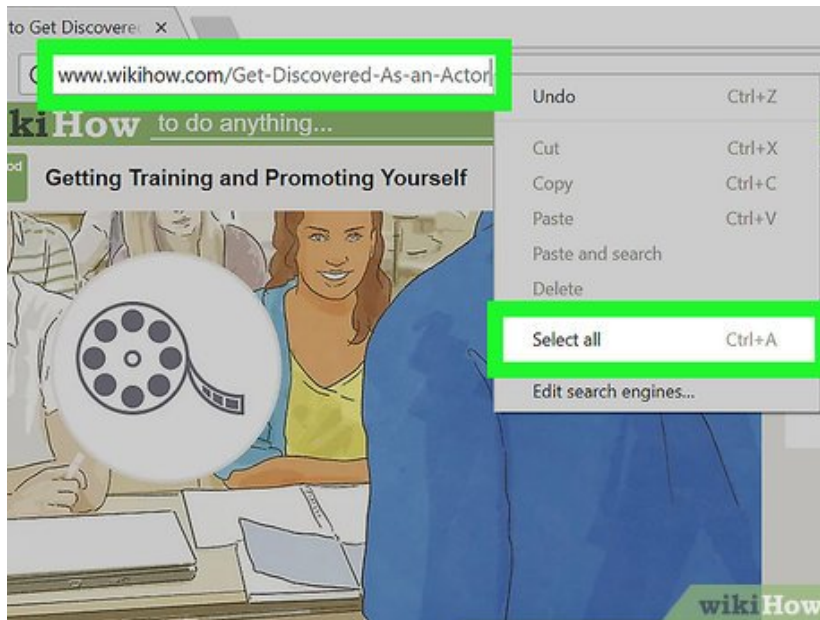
to Get Discovere ×

www.wikihow.com/Get-Discovered-As-an-Actor

kiHow to do anything...

od

Getting Training and Promoting Yourself

Undo Ctrl+Z

Cut Ctrl+X

Copy Ctrl+C

Paste Ctrl+V

Paste and search

Delete

Select all Ctrl+A

Edit search engines...

wikiHow